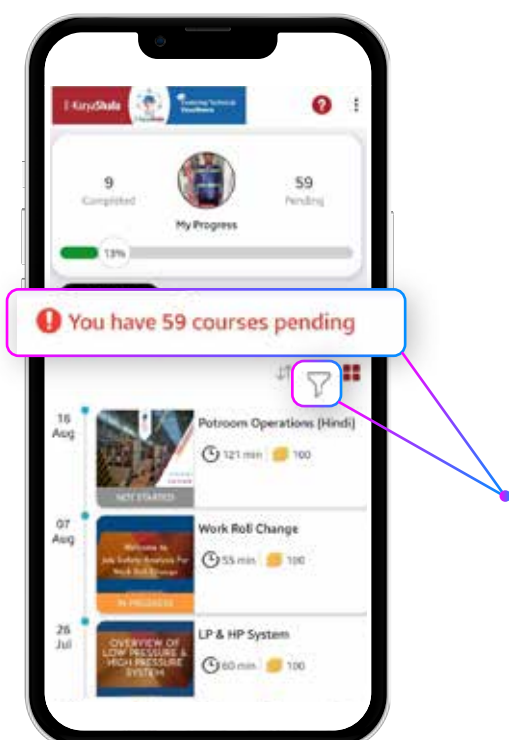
KaryaShala

Fostering Technical Excellence

?

9
Completed

My Progress

59
Pending

13%

You have 59 courses pending

16 Aug

Potroom Operations (Hindi)

121 min 100

NOT STARTED

07 Aug

Work Roll Change

Welcome to Job Safety Analysis For Work Roll Change

55 min 100

IN PROGRESS

26 Jul

LP & HP System

OVERVIEW OF LOW PRESSURE & HIGH PRESSURE SYSTEM

60 min 100